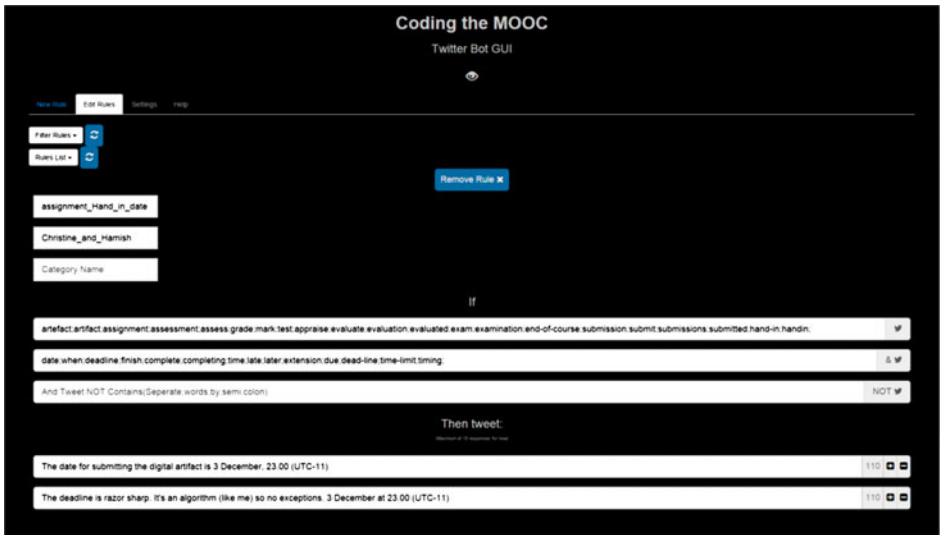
Coding the MOOC

Twitter Bot GUI

New Rule | Edit Rules | Settings | Help

Filter Rules ▾

Rules List ▾

Remove Rule ✖

assignment_Hand_in_date

Christine_and_Hamish

Category Name

If

artefact;artifact;assignment;assessment;assess;grade;mark;test;appraise;evaluate;evaluation;evaluated;exam;examination;end-of-course;submission;submit;submissions;submitted;hand-in;handin;

date;when;deadline;finish;complete;completing;time;late;later;extension;due;dead-line;time-limit;timing;

& 

And Tweet NOT Contains(Seperate words by semi colon)

NOT

Then tweet:

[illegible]

The date for submitting the digital artifact is 3 December, 23.00 (UTC-11)

110

The deadline is razor sharp. It's an algorithm (like me) so no exceptions. 3 December at 23.00 (UTC-11)

110